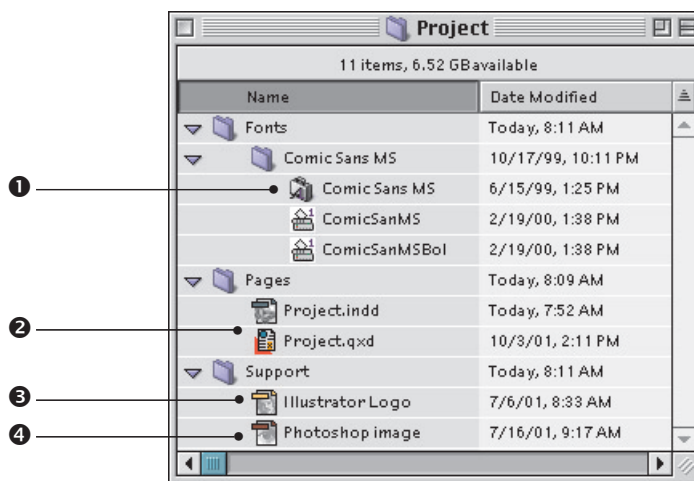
Project

11 items, 6.52 GBavailable

| Name | Date Modified |
|---|---|
| Fonts | Today, 8:11 AM |
| Comic Sans MS | 10/17/99, 10:11 PM |
| Comic Sans MS | 6/15/99, 1:25 PM |
| ComicSanMS | 2/19/00, 1:38 PM |
| ComicSanMSBol | 2/19/00, 1:38 PM |
| Pages | Today, 8:09 AM |
| Project.indd | Today, 7:52 AM |
| Project.qxd | 10/3/01, 2:11 PM |
| Support | Today, 8:11 AM |
| Illustrator Logo | 7/6/01, 8:33 AM |
| Photoshop image | 7/16/01, 9:17 AM |

❶
❷
❸
❹